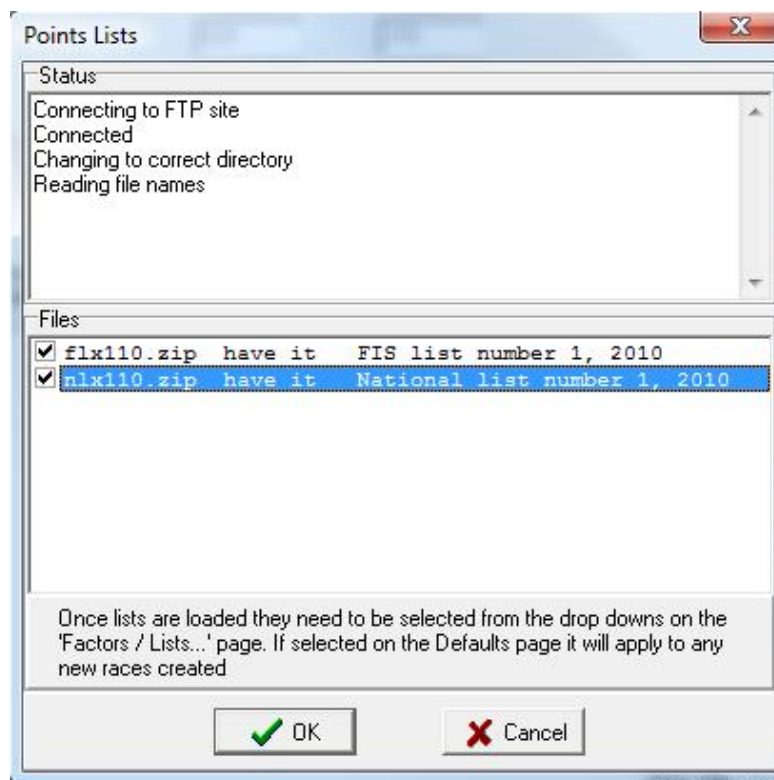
Points Lists

Status

Connecting to FTP site
Connected
Changing to correct directory
Reading file names

Files

flx110.zip have it FIS list number 1, 2010
nlx110.zip have it National list number 1, 2010

Once lists are loaded they need to be selected from the drop downs on the 'Factors / Lists...' page. If selected on the Defaults page it will apply to any new races created

OK

Cancel